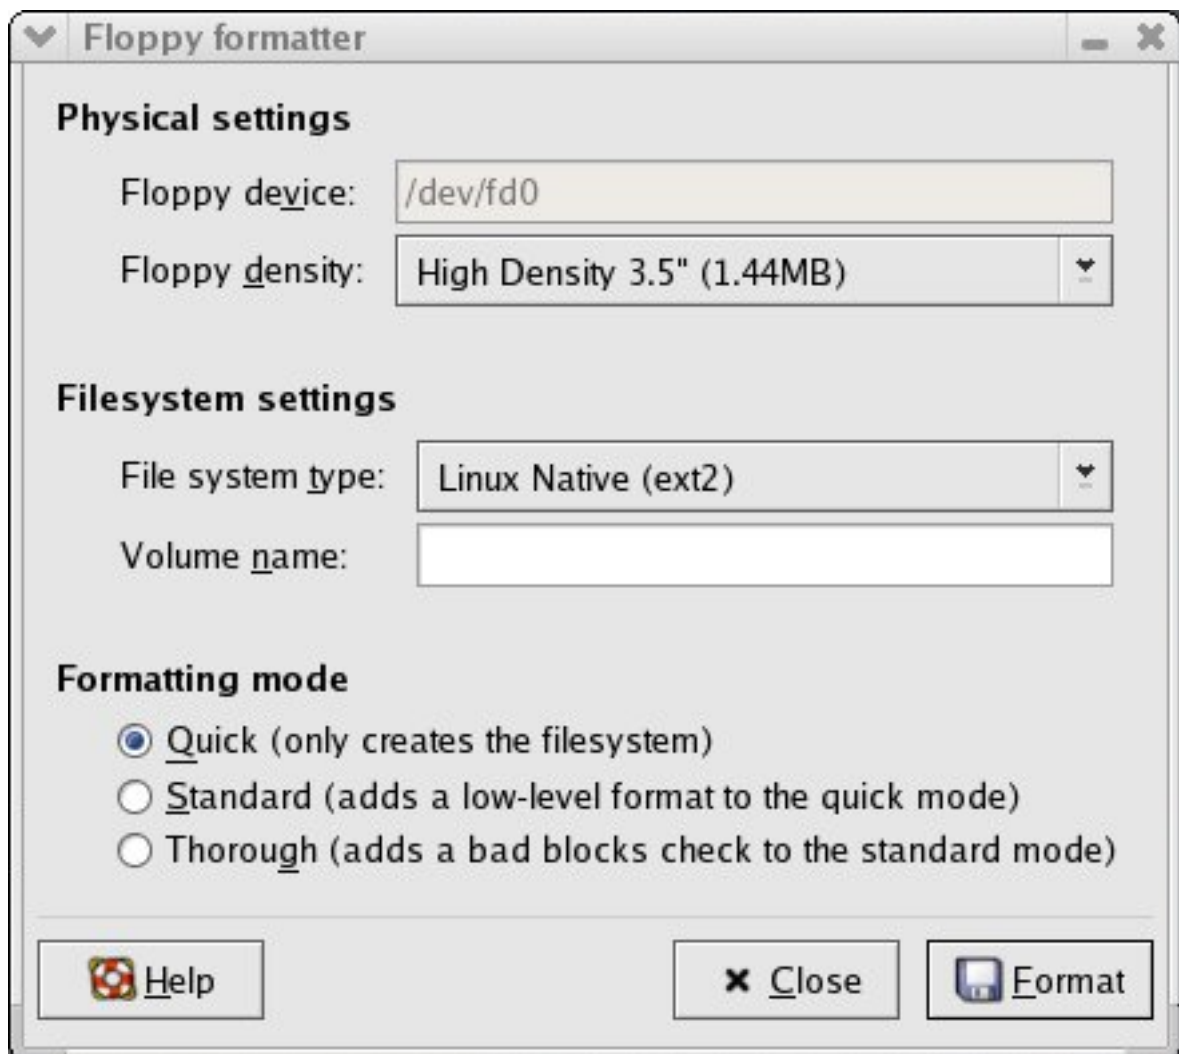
Floppy formatter

Physical settings

Floppy device: /dev/fd0

Floppy density: High Density 3.5" (1.44MB)

Filesystem settings

File system type: Linux Native (ext2)

Volume name:

Formatting mode

Quick (only creates the filesystem)

Standard (adds a low-level format to the quick mode)

Thorough (adds a bad blocks check to the standard mode)

Help

Close

Format